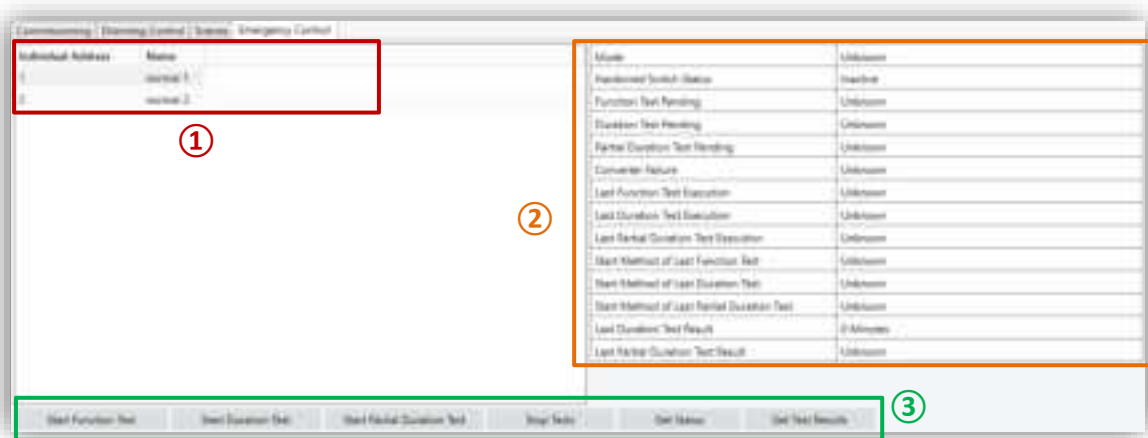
Commissioning | Dimming Control | Scenes | Emergency Control

| Individual Address | Name |
|---|---|
| 1 | normal 1 |
| 2 | normal 2 |

①

②

| | |
|---|---|
| Mode | Unknown |
| Hardwired Switch Status | Inactive |
| Function Test Pending | Unknown |
| Duration Test Pending | Unknown |
| Partial Duration Test Pending | Unknown |
| Converter Failure | Unknown |
| Last Function Test Execution | Unknown |
| Last Duration Test Execution | Unknown |
| Last Partial Duration Test Execution | Unknown |
| Start Method of Last Function Test | Unknown |
| Start Method of Last Duration Test | Unknown |
| Start Method of Last Partial Duration Test | Unknown |
| Last Duration Test Result | 0 Minutes |
| Last Partial Duration Test Result | Unknown |

③

Start Function Test | Start Duration Test | Start Partial Duration Test | Stop Tests | Get Status | Get Test Results